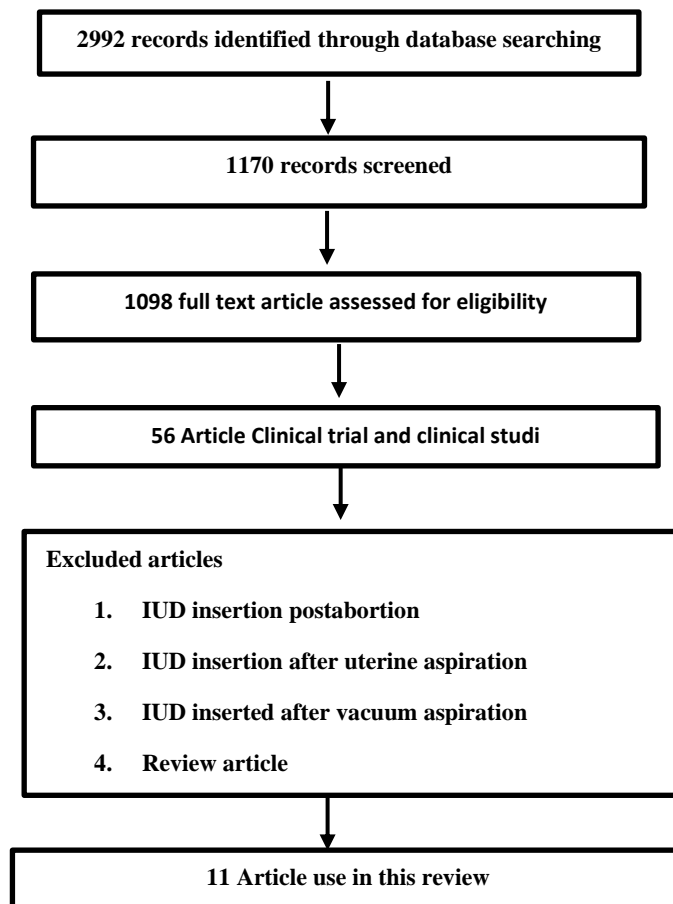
2992 records identified through database searching

1170 records screened

1098 full text article assessed for eligibility

56 Article Clinical trial and clinical studi

Excluded articles

1. IUD insertion postabortion

2. IUD insertion after uterine aspiration

3. IUD inserted after vacuum aspiration

4. Review article

11 Article use in this review